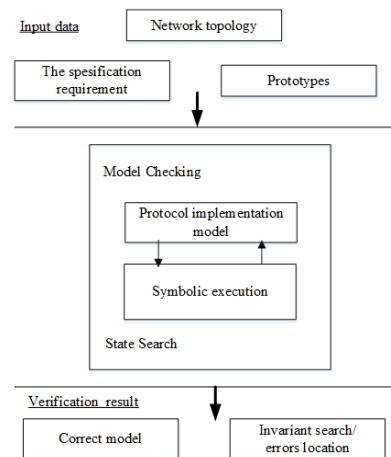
Input data

Network topology

The spesification requirement

Prototypes

Model Checking

Protocol implementation model

Symbolic execution

State Search

Verification result

Correct model

Invariant search/ errors location